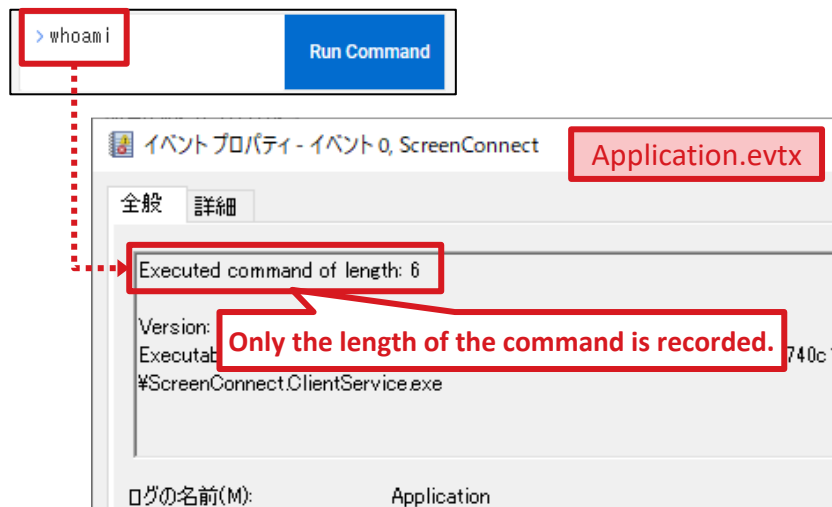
> whoami

Run Command

イベント プロパティ - イベント 0, ScreenConnect

Application.evtx

全般 詳細

Executed command of length: 6

Version: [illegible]
Executab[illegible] 740c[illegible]
¥ScreenConnect.ClientService.exe

Only the length of the command is recorded.

ログの名前(M): Application